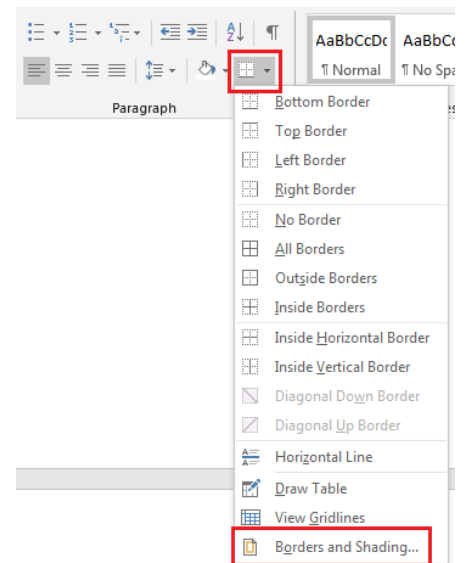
AaBbCcDc
¶ Normal
AaBbCc
¶ No Spa

Paragraph

Bottom Border
Top Border
Left Border
Right Border
No Border
All Borders
Outside Borders
Inside Borders
Inside Horizontal Border
Inside Vertical Border
Diagonal Down Border
Diagonal Up Border
Horizontal Line
Draw Table
View Gridlines
Borders and Shading...